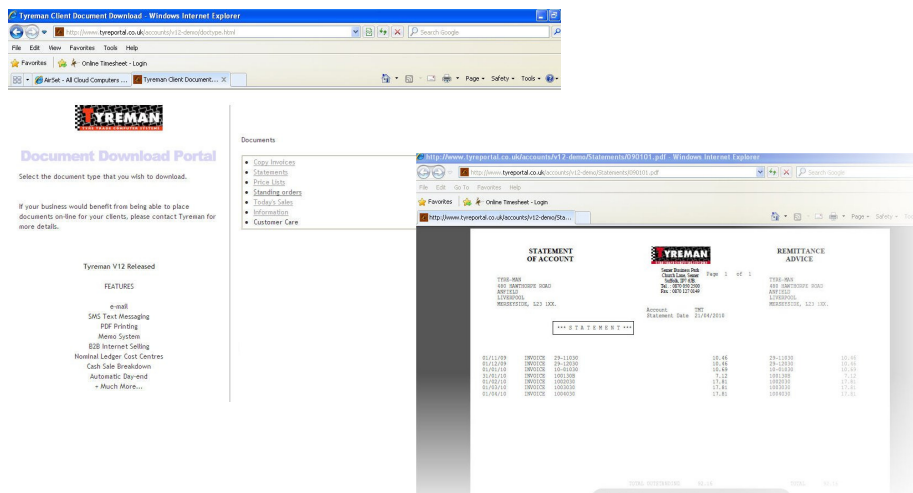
Tyreman Client Document Download - Windows Internet Explorer

http://www.tyreportal.co.uk/accounts/v12-demo/doctype.html

Search Google

File Edit View Favorites Tools Help

Favorites | Online Timesheet - Login

AirSet - All Cloud Computers ... | Tyreman Client Document...

Page ▾ Safety ▾ Tools ▾

TYREMAN

Document Download Portal

Select the document type that you wish to download.

If your business would benefit from being able to place documents on-line for your clients, please contact Tyreman for more details.

Tyreman V12 Released

FEATURES

e-mail
SMS Text Messaging
PDF Printing
Memo System
B2B Internet Selling
Nominal Ledger Cost Centres
Cash Sale Breakdown
Automatic Day-end
+ Much More...

Documents

- Copy Invoices
- Statements
- Price Lists
- Standing orders
- Today's Sales
- Information
- Customer Care

http://www.tyreportal.co.uk/accounts/v12-demo/Statements/090101.pdf - Windows Internet Explorer

http://www.tyreportal.co.uk/accounts/v12-demo/Statements/090101.pdf

Search Google

File Edit Go To Favorites Help

Favorites | Online Timesheet - Login

http://www.tyreportal.co.uk/accounts/v12-demo/Sta...

Page ▾ Safety ▾

STATEMENT OF ACCOUNT

TYREMAN

REMITTANCE ADVICE

Page 1 of 1

TYRE-MAN
480 HAWTHORNE ROAD
ANFIELD
LIVERPOOL
MERSEYSIDE, L23 1XX.

Account TMT
Statement Date 21/04/2010

*** S T A T E M E N T ***

TYRE-MAN
480 HAWTHORNE ROAD
ANFIELD
LIVERPOOL
MERSEYSIDE, L23 1XX.

| | | | | | |
|---|---|---|---|---|---|
| 01/11/09 | INVOICE | 29-11030 | 18.46 | 29-11030 | 18.46 |
| 01/12/09 | INVOICE | 29-12030 | 18.46 | 29-12030 | 18.46 |
| 01/01/10 | INVOICE | 10-01030 | 10.69 | 10-01030 | 10.69 |
| 01/01/10 | INVOICE | 1001305 | 7.12 | 1001305 | 7.12 |
| 01/02/10 | INVOICE | 1002030 | 17.81 | 1002030 | 17.81 |
| 01/03/10 | INVOICE | 1003030 | 17.81 | 1003030 | 17.81 |
| 01/04/10 | INVOICE | 1004030 | 17.81 | 1004030 | 17.81 |

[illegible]